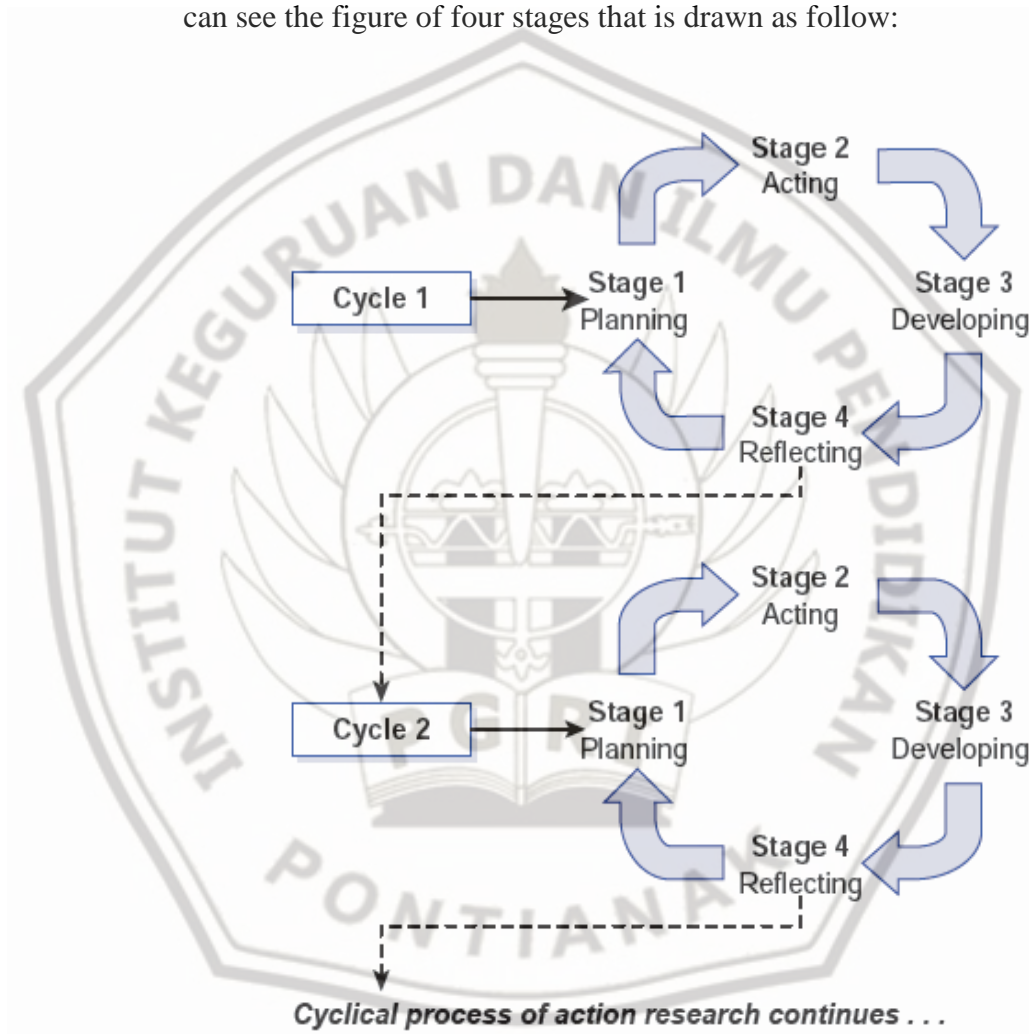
can see the figure of four stages that is drawn as follow:

INSTITUT KEGURUAN DAN ILMU PENDIDIKAN PGRI PONTIANAK

Cycle 1

Stage 1
Planning

Stage 2
Acting

Stage 3
Developing

Stage 4
Reflecting

Cycle 2

Stage 1
Planning

Stage 2
Acting

Stage 3
Developing

Stage 4
Reflecting

Cyclical process of action research continues . . .